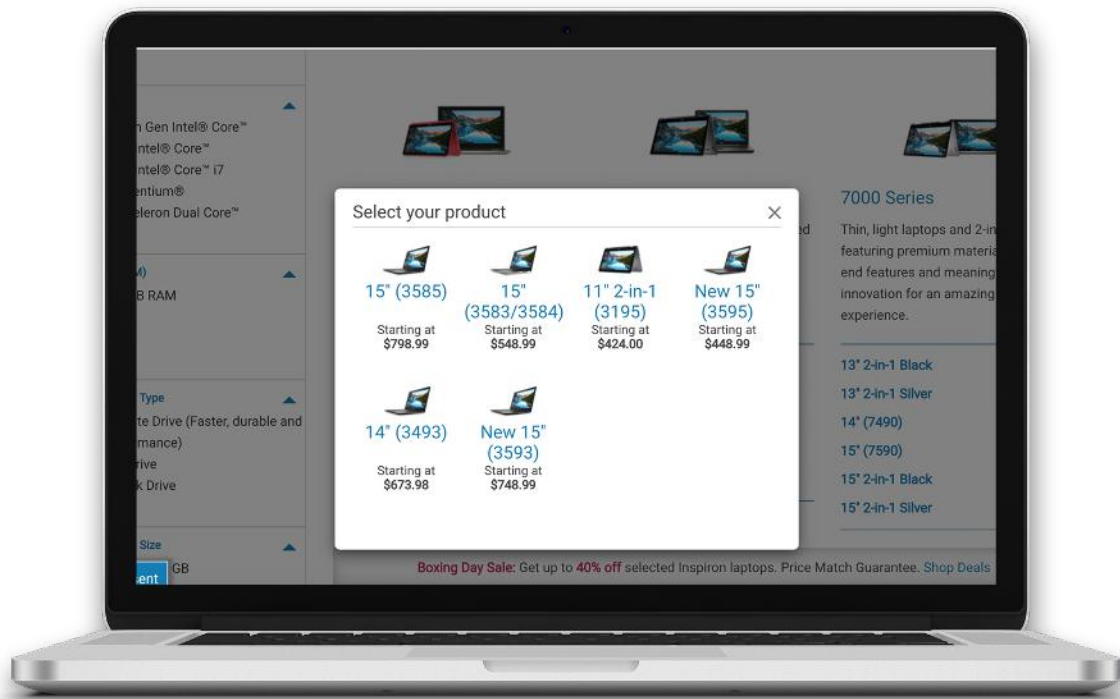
h Gen Intel® Core™
ntel® Core™
ntel® Core™ i7
entium®
eleron Dual Core™

M)
B RAM

Type
te Drive (Faster, durable and
mance)
rive
k Drive

Size
GB
sent

7000 Series

Thin, light laptops and 2-in
featuring premium materia
end features and meaning
innovation for an amazing
experience.

ed

13" 2-in-1 Black
13" 2-in-1 Silver
14" (7490)
15" (7590)
15" 2-in-1 Black
15" 2-in-1 Silver

Select your product ×

15" (3585)
Starting at
$798.99

15" (3583/3584)
Starting at
$548.99

11" 2-in-1 (3195)
Starting at
$424.00

New 15" (3595)
Starting at
$448.99

14" (3493)
Starting at
$673.98

New 15" (3593)
Starting at
$748.99

Boxing Day Sale: Get up to 40% off selected Inspiron laptops. Price Match Guarantee. Shop Deals